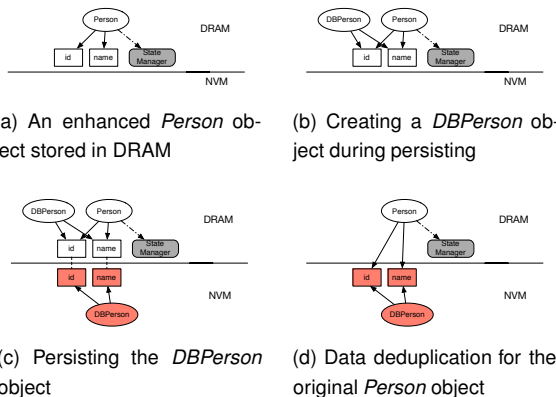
Person

id

name

State Manager

DRAM

NVM

a) An enhanced *Person* object stored in DRAM

DBPerson

Person

id

name

State Manager

DRAM

NVM

(b) Creating a *DBPerson* object during persisting

DBPerson

Person

id

name

State Manager

DRAM

id

name

NVM

DBPerson

(c) Persisting the *DBPerson* object

Person

State Manager

DRAM

id

name

NVM

DBPerson

(d) Data deduplication for the original *Person* object